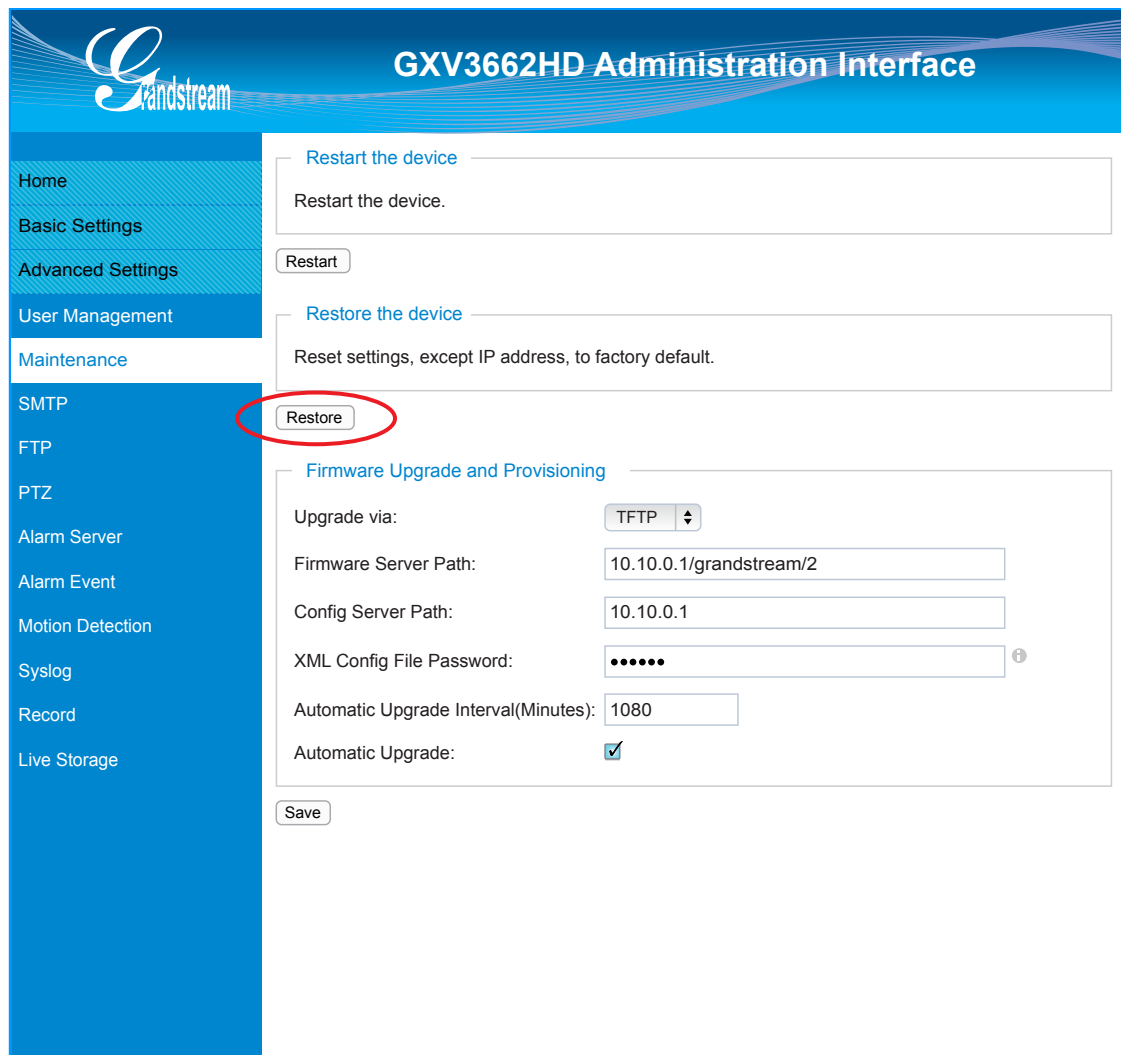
Grandstream

GXV3662HD Administration Interface

Home
Basic Settings
Advanced Settings
User Management
Maintenance
SMTP
FTP
PTZ
Alarm Server
Alarm Event
Motion Detection
Syslog
Record
Live Storage

Restart the device

Restart the device.

Restart

Restore the device

Reset settings, except IP address, to factory default.

Restore

Firmware Upgrade and Provisioning

Upgrade via: TFTP

Firmware Server Path: 10.10.0.1/grandstream/2

Config Server Path: 10.10.0.1

XML Config File Password: ●●●●●●

Automatic Upgrade Interval(Minutes): 1080

Automatic Upgrade: ✓

Save